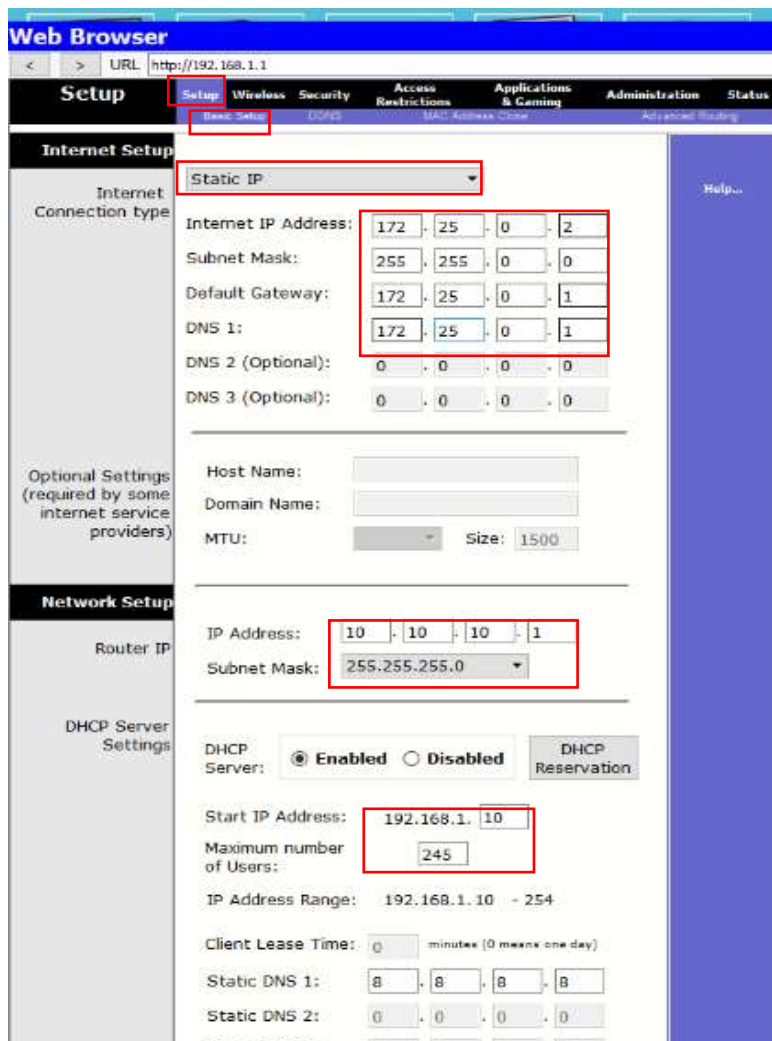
Web Browser

< > URL http://192.168.1.1

Setup | Setup | Wireless | Security | Access Restrictions | Applications & Gaming | Administration | Status

Basic Setup | DDNS | MAC Address Clone | Advanced Routing

Internet Setup

Internet Connection type

Static IP

Help...

Internet IP Address: 172 . 25 . 0 . 2

Subnet Mask: 255 . 255 . 0 . 0

Default Gateway: 172 . 25 . 0 . 1

DNS 1: 172 . 25 . 0 . 1

DNS 2 (Optional): 0 . 0 . 0 . 0

DNS 3 (Optional): 0 . 0 . 0 . 0

Optional Settings (required by some internet service providers)

Host Name:

Domain Name:

MTU: Size: 1500

Network Setup

Router IP

IP Address: 10 . 10 . 10 . 1

Subnet Mask: 255.255.255.0

DHCP Server Settings

DHCP Server: Enabled Disabled DHCP Reservation

Start IP Address: 192.168.1. 10

Maximum number of Users: 245

IP Address Range: 192.168.1.10 - 254

Client Lease Time: 0 minutes (0 means one day)

Static DNS 1: 8 . 8 . 8 . 8

Static DNS 2: 0 . 0 . 0 . 0